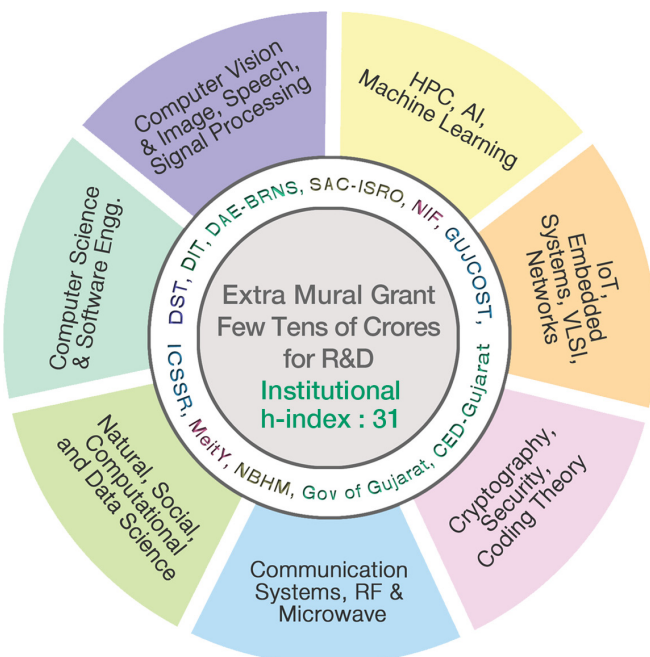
Computer Vision & Image, Speech, Signal Processing

HPC, AI, Machine Learning

IoT, Embedded Systems, VLSI, Networks

Cryptography, Security, Coding Theory

Communication Systems, RF & Microwave

Natural, Social, Computational and Data Science

Computer Science & Software Engg.

DST, DIT, DAE-BRNS, SAC-ISRO, NIF, GUJCOST, CED-Gujarat, Gov of Gujarat, NBHM, MeitY, ICSSR

Extra Mural Grant Few Tens of Crores for R&D

Institutional h-index : 31